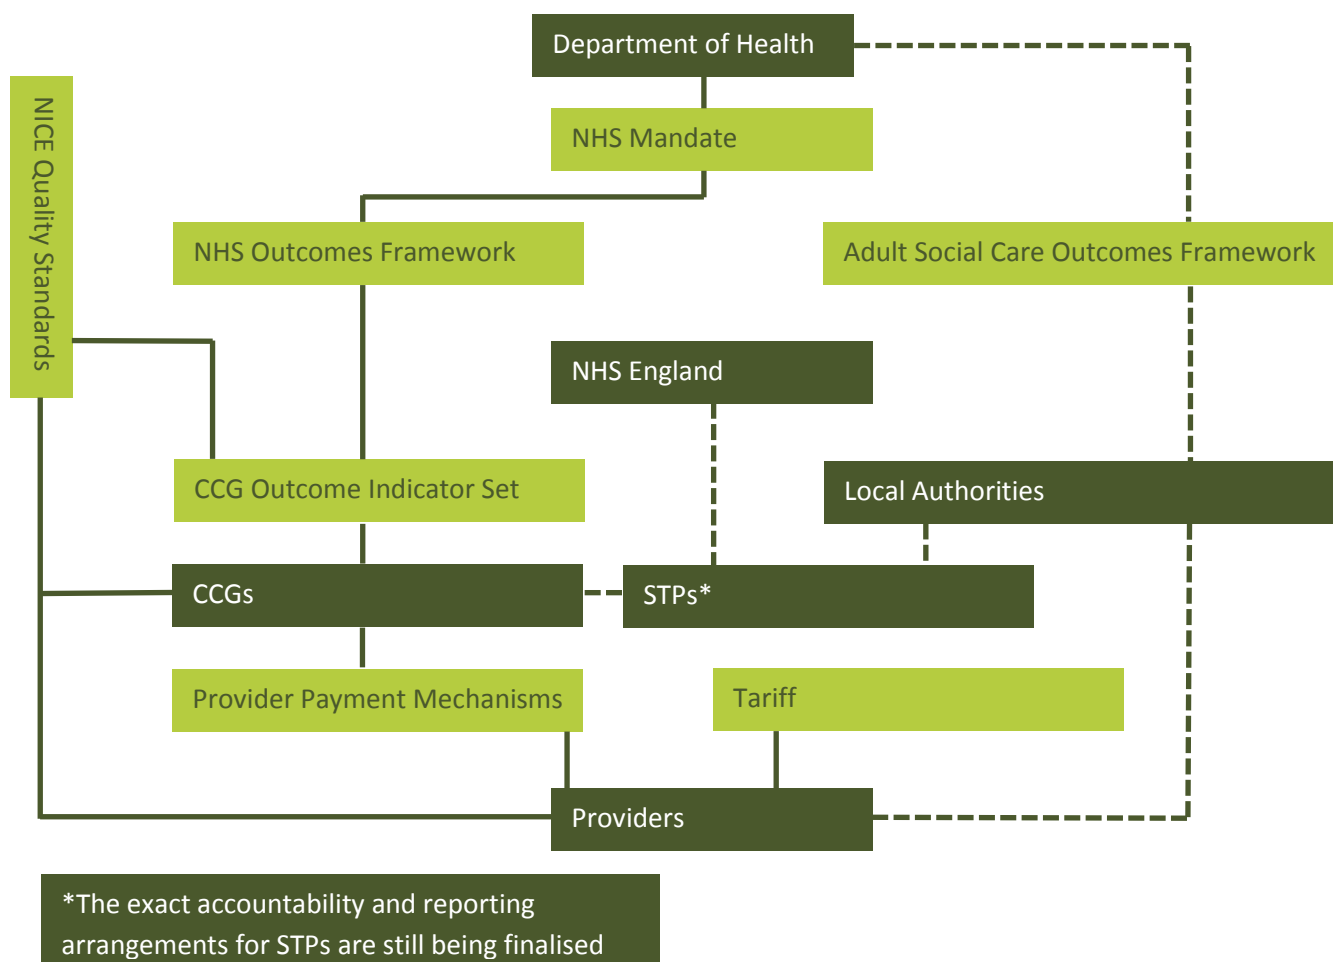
Department of Health

NICE Quality Standards

NHS Mandate

NHS Outcomes Framework

Adult Social Care Outcomes Framework

NHS England

CCG Outcome Indicator Set

Local Authorities

CCGs

STPs*

Provider Payment Mechanisms

Tariff

Providers

*The exact accountability and reporting arrangements for STPs are still being finalised